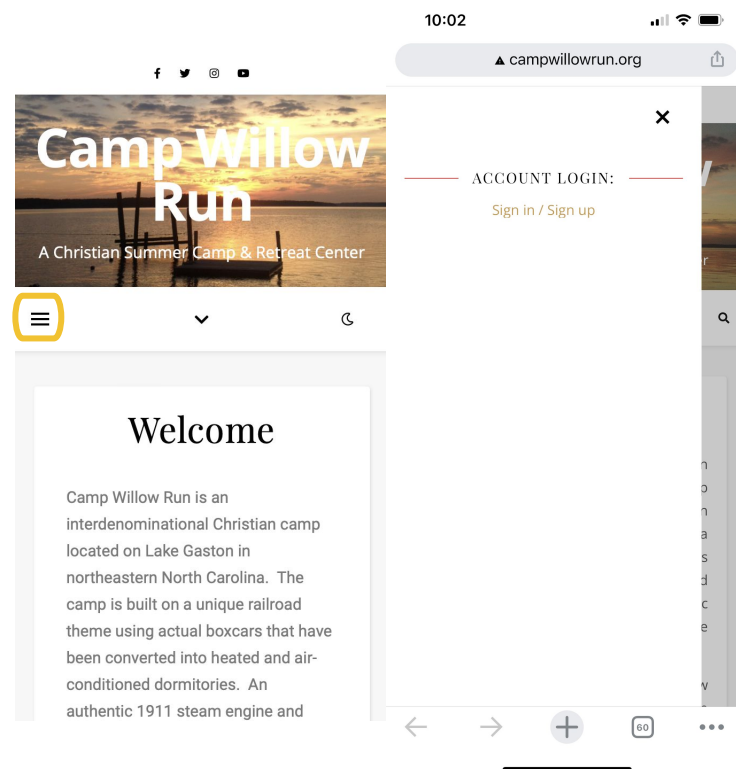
Camp Willow Run

A Christian Summer Camp & Retreat Center

Welcome

Camp Willow Run is an interdenominational Christian camp located on Lake Gaston in northeastern North Carolina. The camp is built on a unique railroad theme using actual boxcars that have been converted into heated and air-conditioned dormitories. An authentic 1911 steam engine and

10:02

campwillowrun.org

ACCOUNT LOGIN:

Sign in / Sign up

60